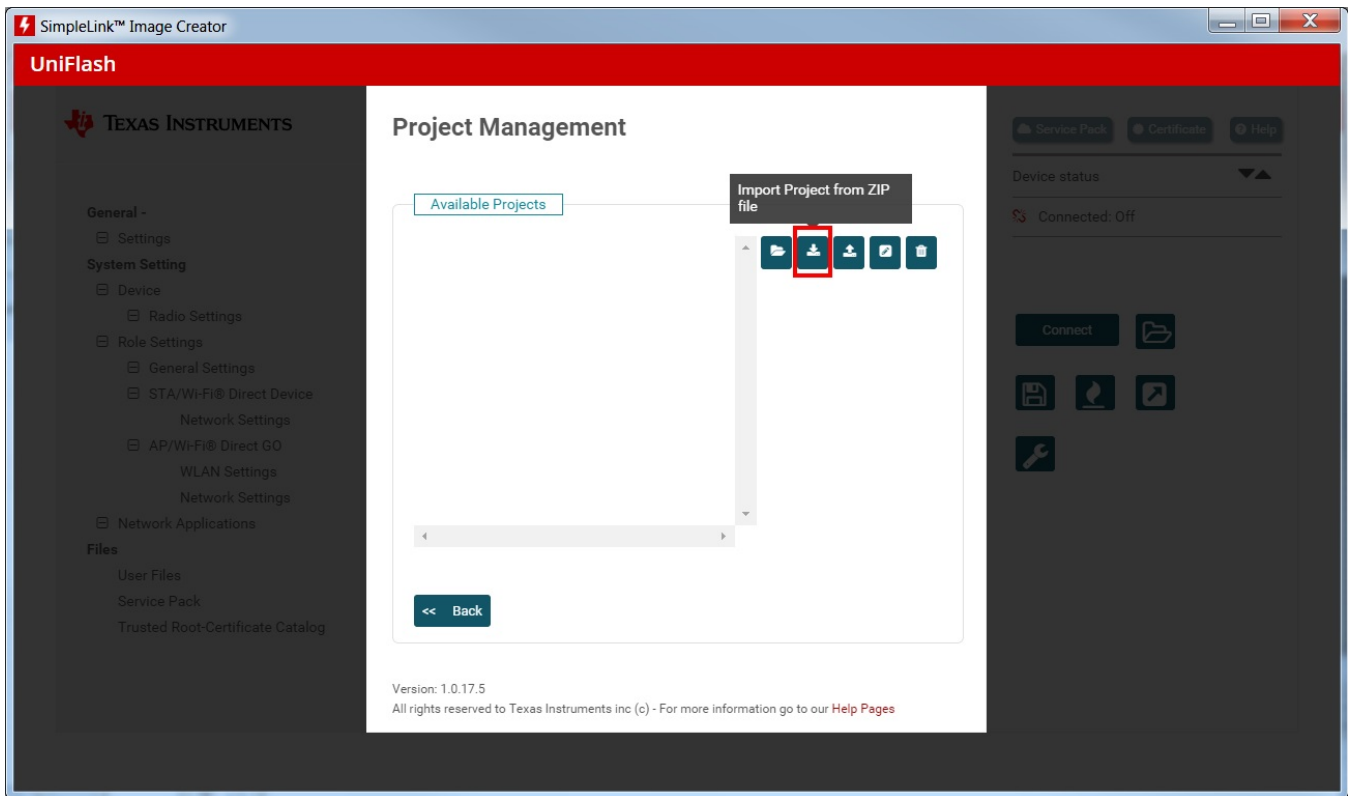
SimpleLink™ Image Creator

UniFlash

Texas Instruments

General -
Settings
System Setting
Device
Radio Settings
Role Settings
General Settings
STA/Wi-Fi® Direct Device
Network Settings
AP/Wi-Fi® Direct GO
WLAN Settings
Network Settings
Network Applications
Files
User Files
Service Pack
Trusted Root-Certificate Catalog

Project Management

Available Projects

Import Project from ZIP file

<< Back

Version: 1.0.17.5
All rights reserved to Texas Instruments inc (c) - For more information go to our Help Pages

Service Pack
Certificate
Help

Device status

Connected: Off

Connect